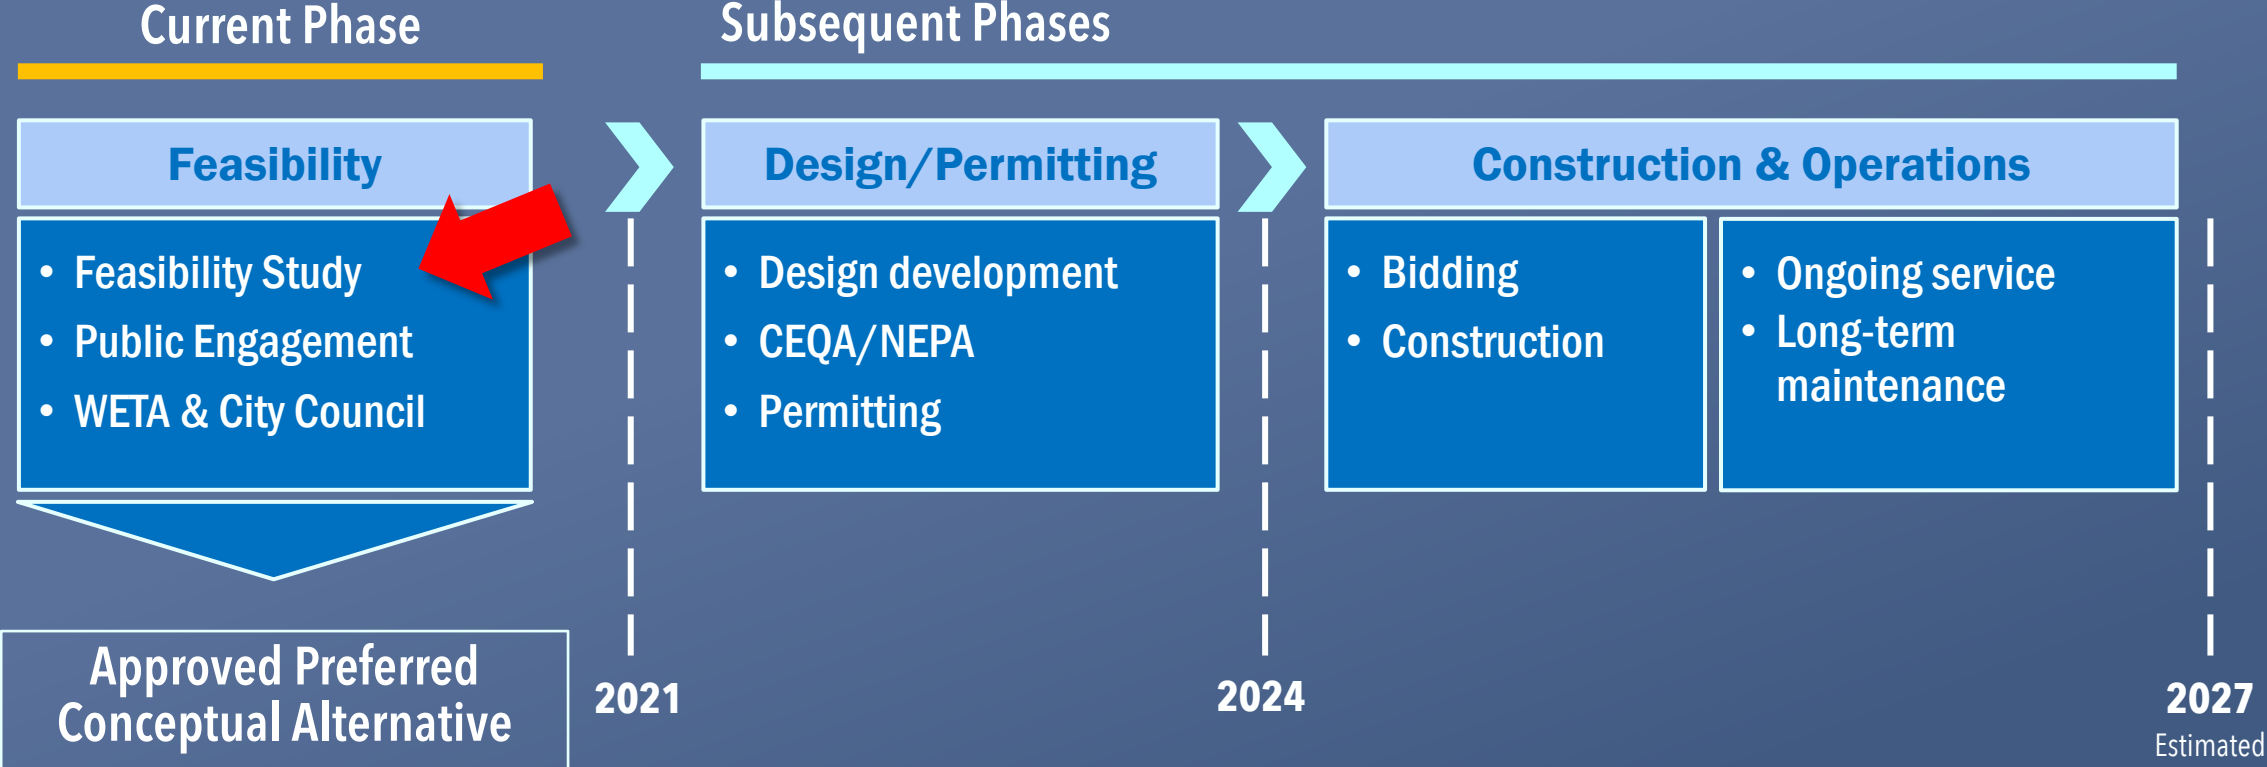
Current Phase

Subsequent Phases

Feasibility

- Feasibility Study
- Public Engagement
- WETA & City Council

Approved Preferred Conceptual Alternative

Design/Permitting

- Design development
- CEQA/NEPA
- Permitting

Construction & Operations

- Bidding
- Construction

- Ongoing service
- Long-term maintenance

2021

2024

2027
Estimated